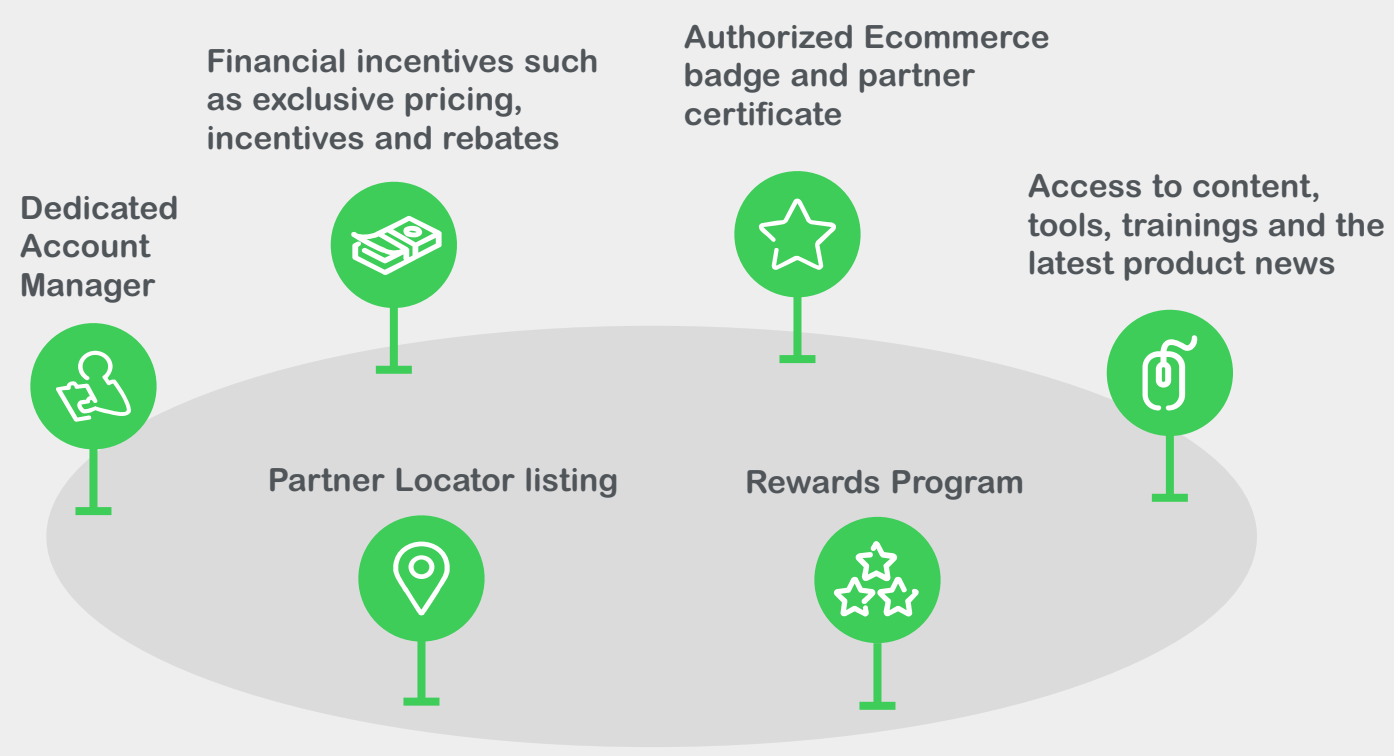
Financial incentives such as exclusive pricing, incentives and rebates

Authorized Ecommerce badge and partner certificate

Dedicated Account Manager

Access to content, tools, trainings and the latest product news

Partner Locator listing

Rewards Program